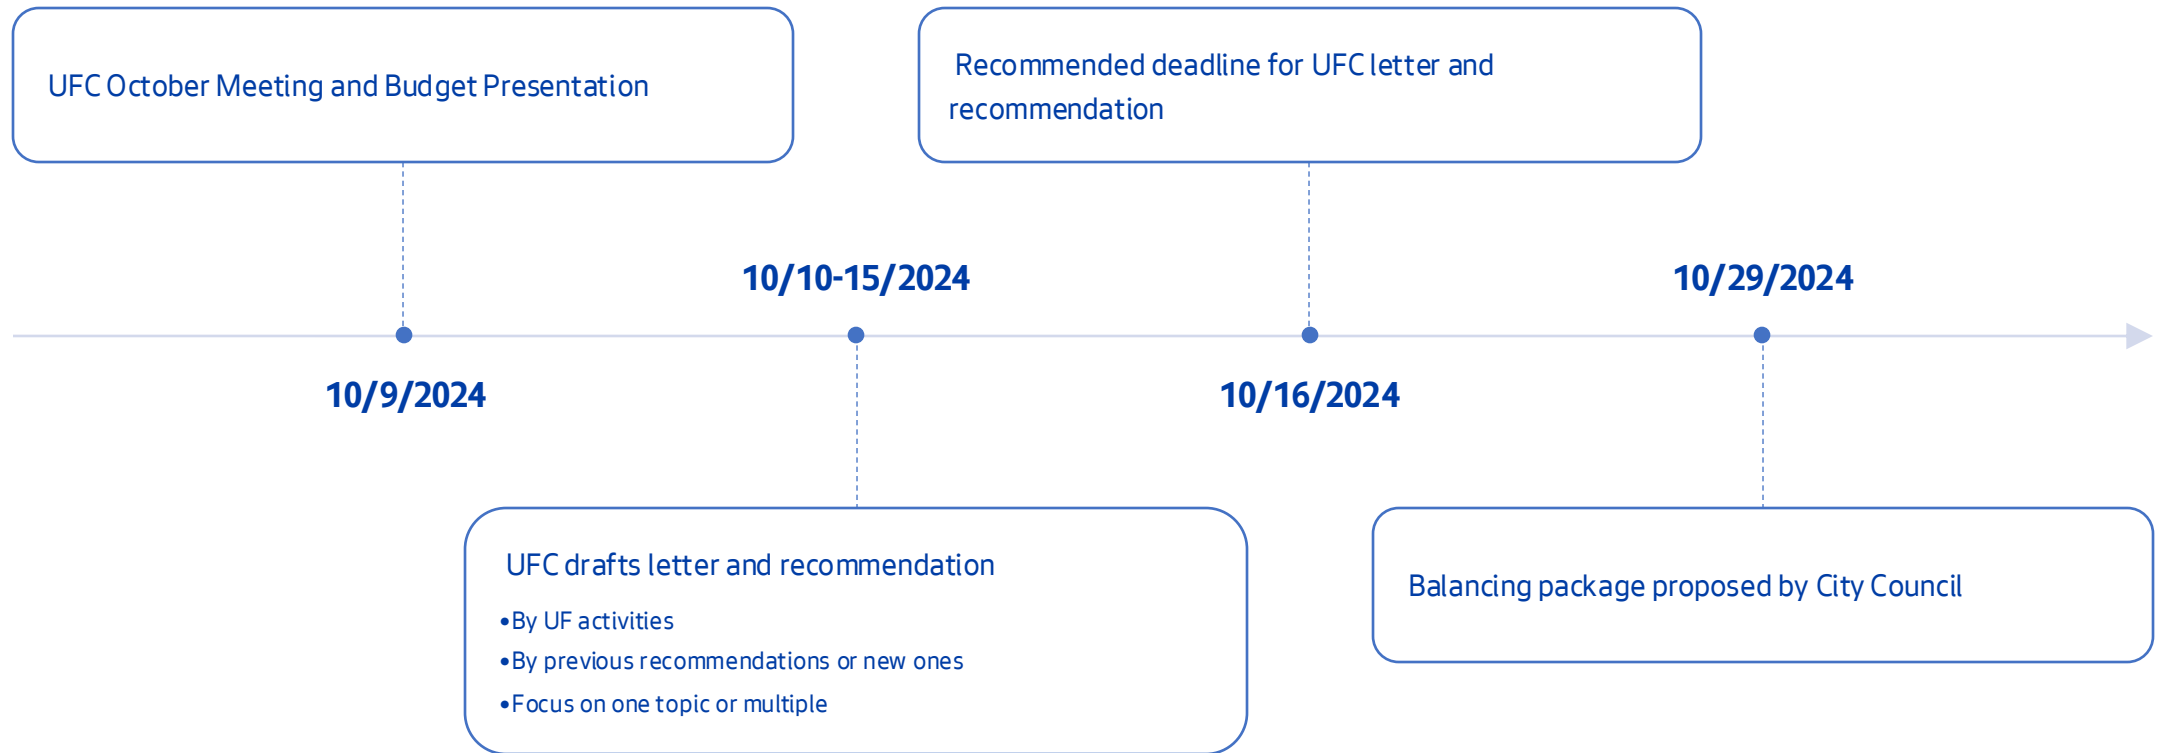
UFC October Meeting and Budget Presentation

Recommended deadline for UFC letter and recommendation

10/10-15/2024

10/29/2024

10/9/2024

10/16/2024

UFC drafts letter and recommendation

•By UF activities
•By previous recommendations or new ones
•Focus on one topic or multiple

Balancing package proposed by City Council